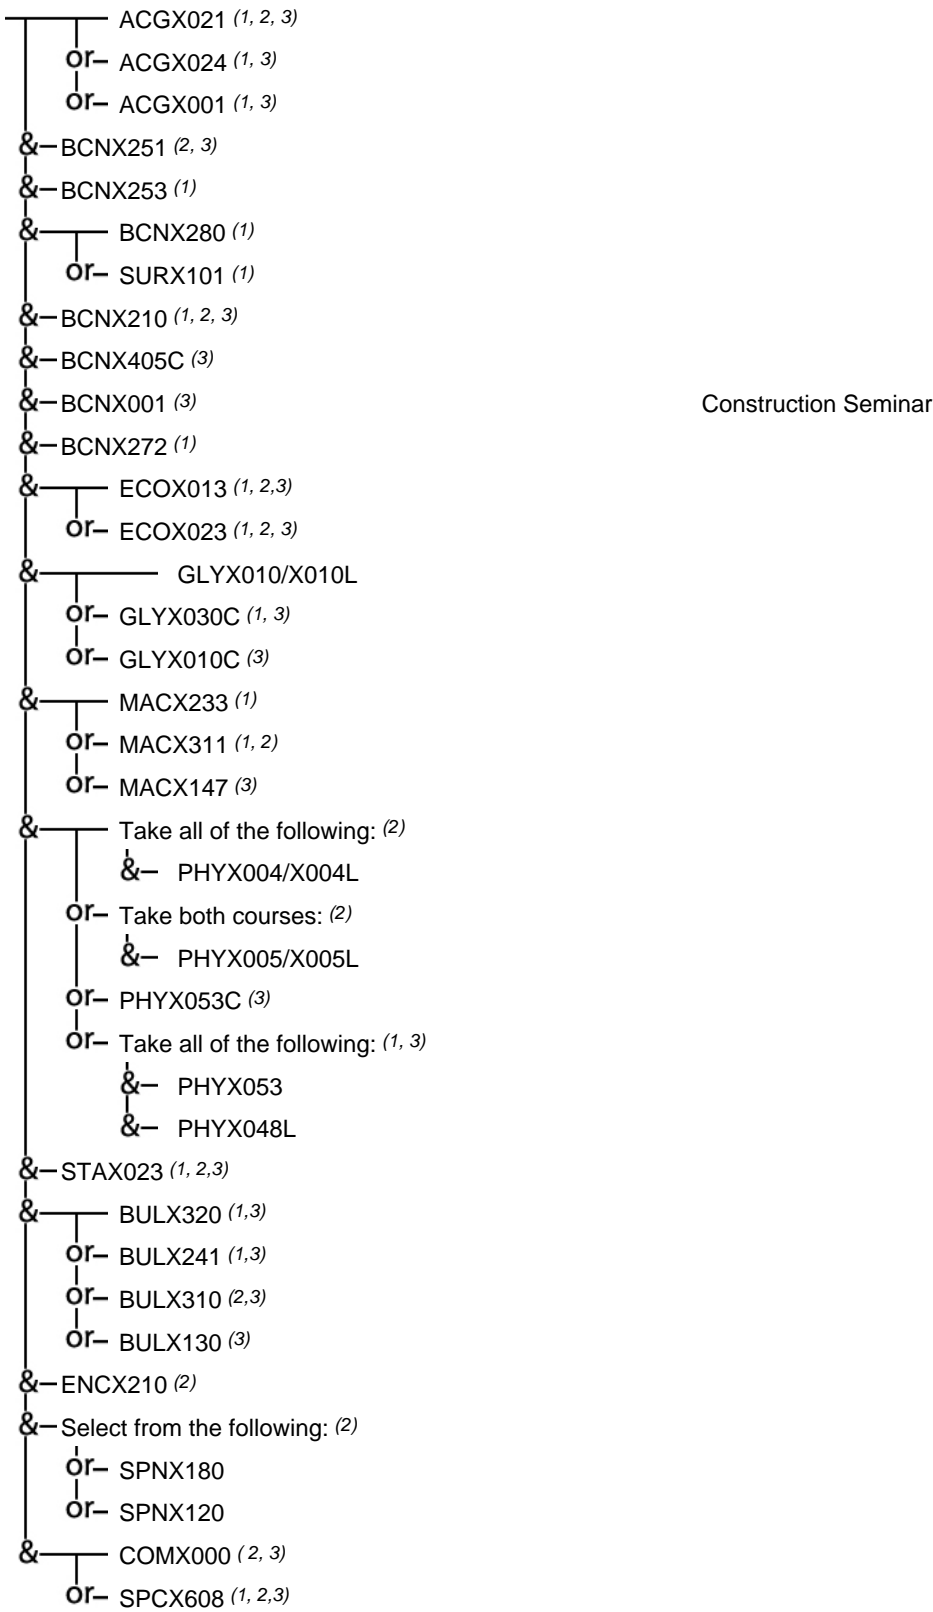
ACGX021 (1, 2, 3)
or– ACGX024 (1, 3)
or– ACGX001 (1, 3)
&– BCNX251 (2, 3)
&– BCNX253 (1)
&– BCNX280 (1)
or– SURX101 (1)
&– BCNX210 (1, 2, 3)
&– BCNX405C (3)
&– BCNX001 (3)
Construction Seminar
&– BCNX272 (1)
&– ECOX013 (1, 2,3)
or– ECOX023 (1, 2, 3)
&– GLYX010/X010L
or– GLYX030C (1, 3)
or– GLYX010C (3)
&– MACX233 (1)
or– MACX311 (1, 2)
or– MACX147 (3)
&– Take all of the following: (2)
&– PHYX004/X004L
or– Take both courses: (2)
&– PHYX005/X005L
or– PHYX053C (3)
or– Take all of the following: (1, 3)
&– PHYX053
&– PHYX048L
&– STAX023 (1, 2,3)
&– BULX320 (1,3)
or– BULX241 (1,3)
or– BULX310 (2,3)
or– BULX130 (3)
&– ENCX210 (2)
&– Select from the following: (2)
or– SPNX180
or– SPNX120
&– COMX000 ( 2, 3)
or– SPCX608 (1, 2,3)